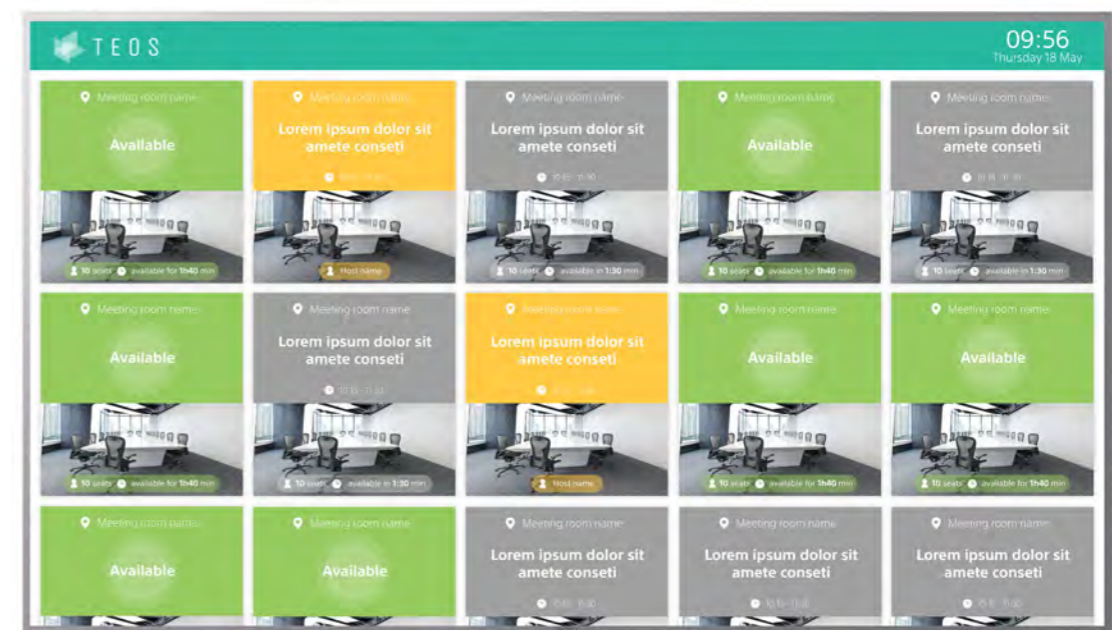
TEOS

09:56
Thursday 18 May

Meeting room name
Available
10 seats available for 1h40 min

Meeting room name
Lorem ipsum dolor sit amete conseti
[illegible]
Host name

Meeting room name
Lorem ipsum dolor sit amete conseti
10:15 - 11:30
10 seats available in 1:30 min

Meeting room name
Available
10 seats available for 1h40 min

Meeting room name
Lorem ipsum dolor sit amete conseti
10:15 - 11:30
10 seats available in 1:30 min

Meeting room name
Available
10 seats available for 1h40 min

Meeting room name
Lorem ipsum dolor sit amete conseti
10:15 - 11:30
10 seats available in 1:30 min

Meeting room name
Lorem ipsum dolor sit amete conseti
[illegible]
Host name

Meeting room name
Available
10 seats available for 1h40 min

Meeting room name
Available
10 seats available for 1h40 min

Meeting room name
Available

Meeting room name
Available

Meeting room name
Lorem ipsum dolor sit amete conseti
10:15 - 11:30

Meeting room name
Lorem ipsum dolor sit amete conseti
10:15 - 11:30

Meeting room name
Lorem ipsum dolor sit amete conseti
10:15 - 11:30